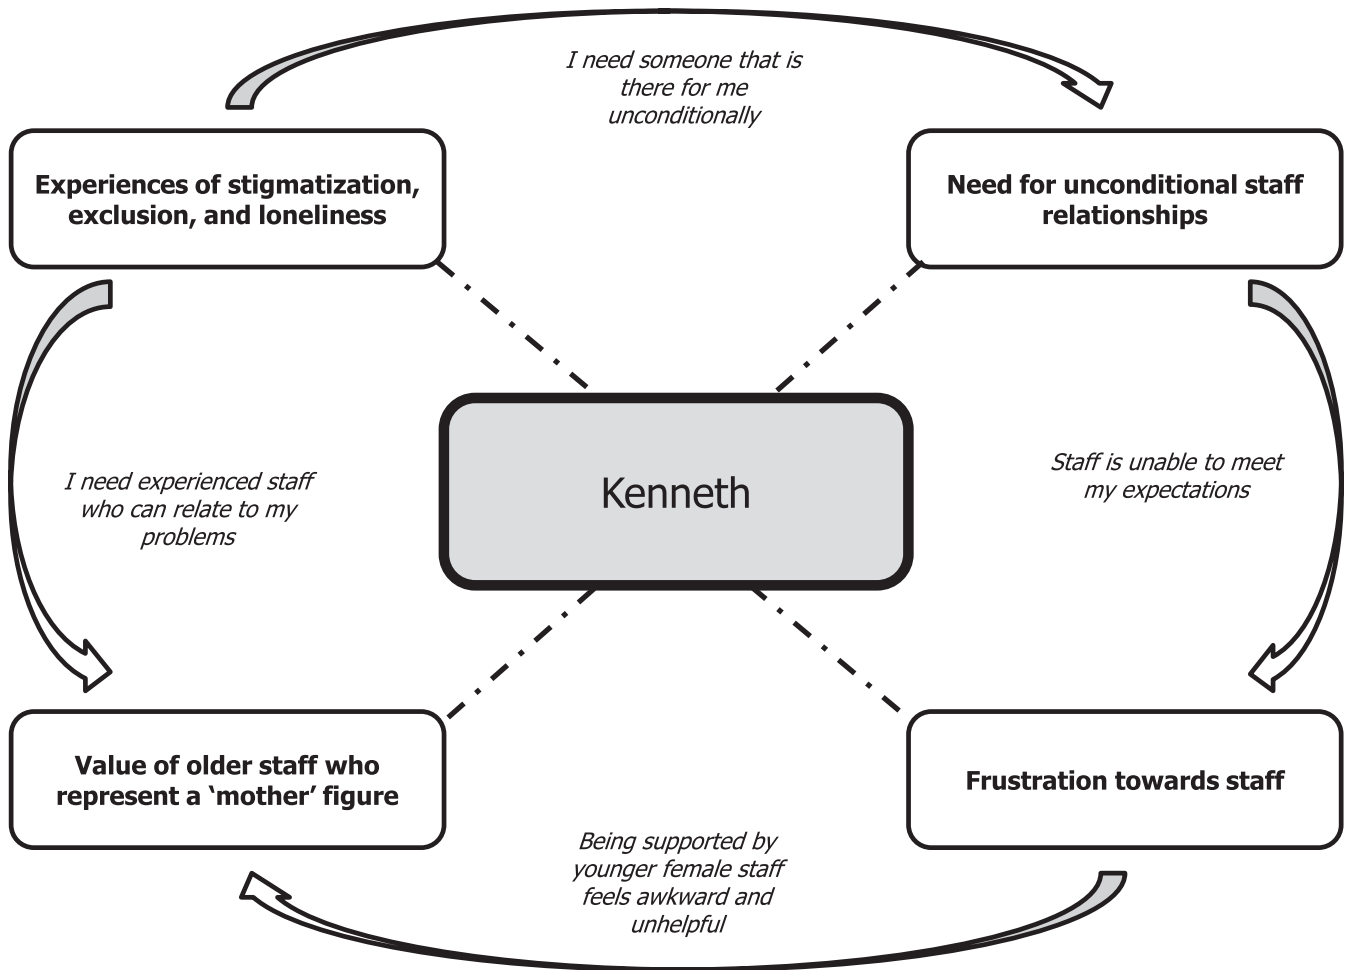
I need someone that is there for me unconditionally

Experiences of stigmatization, exclusion, and loneliness

Need for unconditional staff relationships

I need experienced staff who can relate to my problems

Kenneth

Staff is unable to meet my expectations

Value of older staff who represent a 'mother' figure

Frustration towards staff

Being supported by younger female staff feels awkward and unhelpful